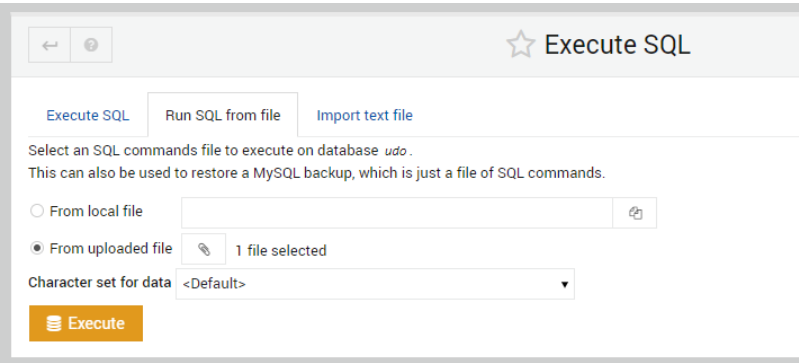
Execute SQL

Execute SQL
Run SQL from file
Import text file

Select an SQL commands file to execute on database udo .
This can also be used to restore a MySQL backup, which is just a file of SQL commands.

From local file

From uploaded file
1 file selected

Character set for data
<Default>

Execute